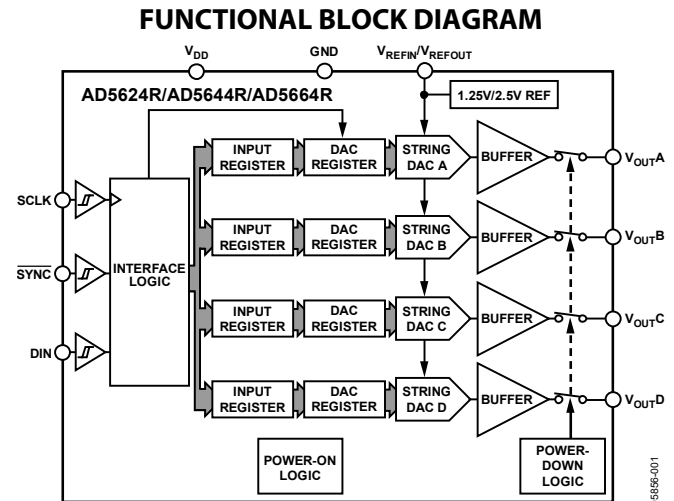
FUNCTIONAL BLOCK DIAGRAM

$V_{DD}$

GND

$V_{REFIN}/V_{REFOUT}$

AD5624R/AD5644R/AD5664R

1.25V/2.5V REF

SCLK

$\overline{SYNC}$

DIN

INTERFACE LOGIC

INPUT REGISTER

DAC REGISTER

STRING DAC A

BUFFER

$V_{OUT}A$

INPUT REGISTER

DAC REGISTER

STRING DAC B

BUFFER

$V_{OUT}B$

INPUT REGISTER

DAC REGISTER

STRING DAC C

BUFFER

$V_{OUT}C$

INPUT REGISTER

DAC REGISTER

STRING DAC D

BUFFER

$V_{OUT}D$

POWER-ON LOGIC

POWER-DOWN LOGIC

05856-001